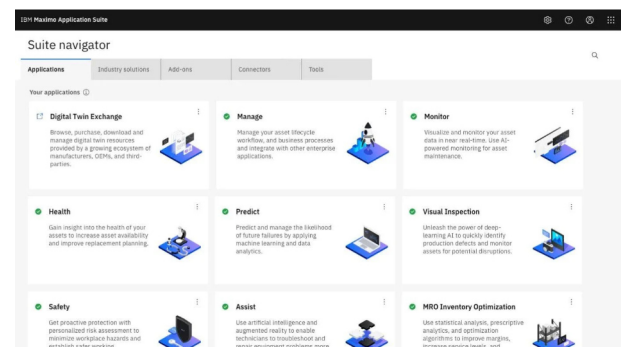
IBM Maximo Application Suite

Suite navigator

Applications | Industry solutions | Add-ons | Connectors | Tools

Your applications

Digital Twin Exchange
Browse, purchase, download and manage digital twin resources provided by a growing ecosystem of manufacturers, OEMs, and third-parties.

Manage
Manage your asset lifecycle workflow, and business processes and integrate with other enterprise applications.

Monitor
Visualize and monitor your asset data in near real-time. Use AI-powered monitoring for asset maintenance.

Health
Gain insight into the health of your assets to increase asset availability and improve replacement planning.

Predict
Predict and manage the likelihood of future failures by applying machine learning and data analytics.

Visual Inspection
Unleash the power of deep-learning AI to quickly identify production defects and monitor assets for potential disruptions.

Safety
Get proactive protection with personalized risk assessment to minimize workplace hazards and establish safer working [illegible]

Assist
Use artificial intelligence and augmented reality to enable technicians to troubleshoot and repair equipment problems more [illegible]

MRO Inventory Optimization
Use statistical analysis, prescriptive analytics, and optimization algorithms to improve margins, increase service levels, and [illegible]